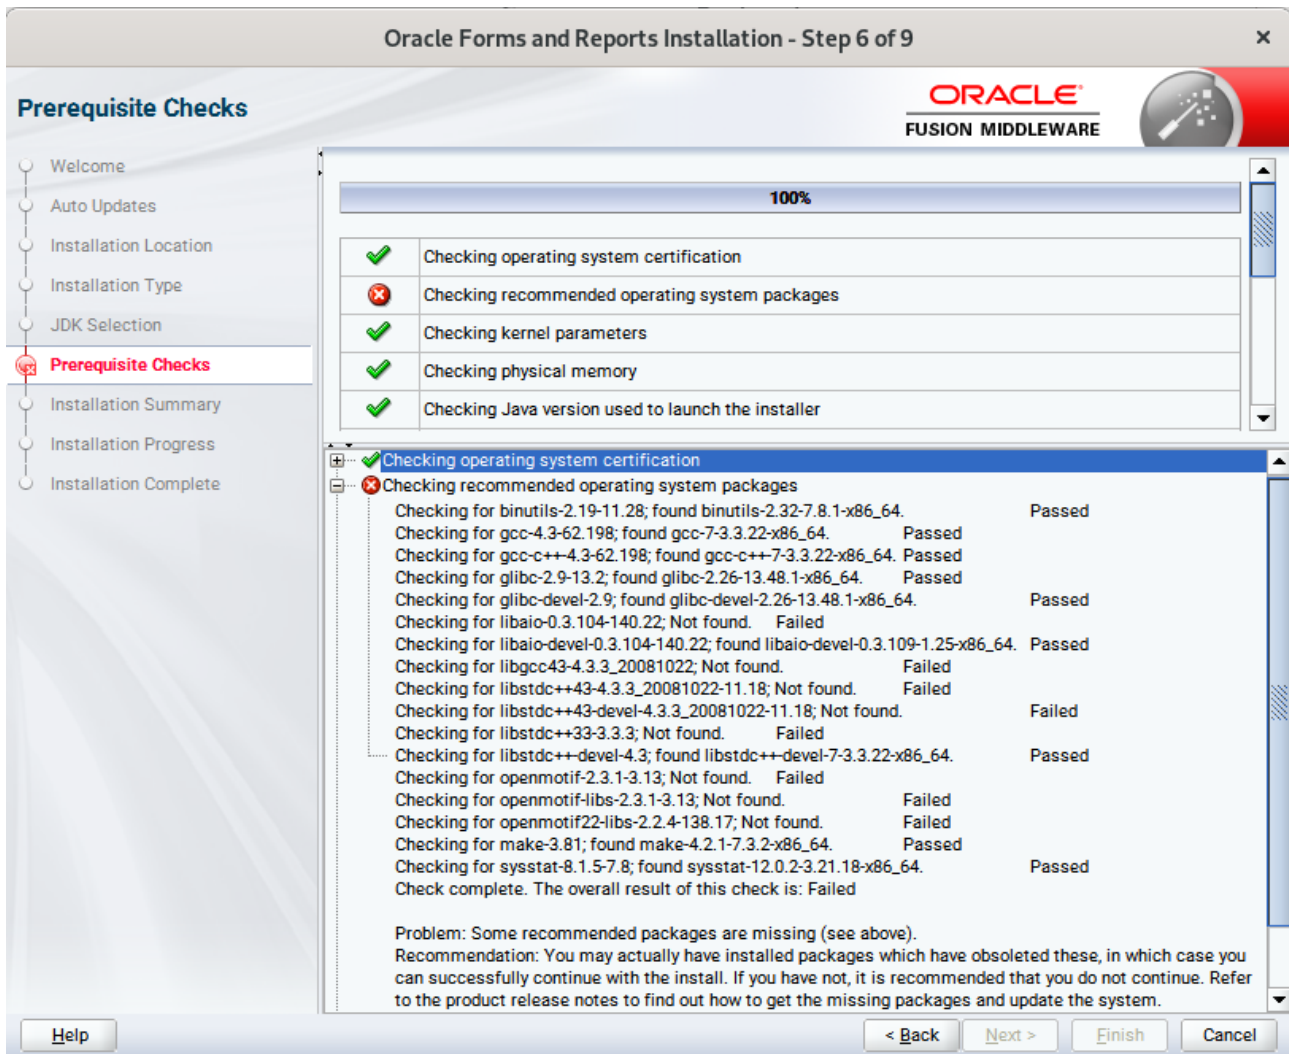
Oracle Forms and Reports Installation - Step 6 of 9

Prerequisite Checks

ORACLE
FUSION MIDDLEWARE

Welcome
Auto Updates
Installation Location
Installation Type
JDK Selection
Prerequisite Checks
Installation Summary
Installation Progress
Installation Complete

100%

| | |
|---|---|
| ✓ | Checking operating system certification |
| ✗ | Checking recommended operating system packages |
| ✓ | Checking kernel parameters |
| ✓ | Checking physical memory |
| ✓ | Checking Java version used to launch the installer |

Checking operating system certification
Checking recommended operating system packages
Checking for binutils-2.19-11.28; found binutils-2.32-7.8.1-x86_64. Passed
Checking for gcc-4.3-62.198; found gcc-7-3.3.22-x86_64. Passed
Checking for gcc-c++-4.3-62.198; found gcc-c++-7-3.3.22-x86_64. Passed
Checking for glibc-2.9-13.2; found glibc-2.26-13.48.1-x86_64. Passed
Checking for glibc-devel-2.9; found glibc-devel-2.26-13.48.1-x86_64. Passed
Checking for libaio-0.3.104-140.22; Not found. Failed
Checking for libaio-devel-0.3.104-140.22; found libaio-devel-0.3.109-1.25-x86_64. Passed
Checking for libgcc43-4.3.3_20081022; Not found. Failed
Checking for libstdc++43-4.3.3_20081022-11.18; Not found. Failed
Checking for libstdc++43-devel-4.3.3_20081022-11.18; Not found. Failed
Checking for libstdc++33-3.3.3; Not found. Failed
Checking for libstdc++-devel-4.3; found libstdc++-devel-7-3.3.22-x86_64. Passed
Checking for openmotif-2.3.1-3.13; Not found. Failed
Checking for openmotif-libs-2.3.1-3.13; Not found. Failed
Checking for openmotif22-libs-2.2.4-138.17; Not found. Failed
Checking for make-3.81; found make-4.2.1-7.3.2-x86_64. Passed
Checking for sysstat-8.1.5-7.8; found sysstat-12.0.2-3.21.18-x86_64. Passed
Check complete. The overall result of this check is: Failed

Problem: Some recommended packages are missing (see above).
Recommendation: You may actually have installed packages which have obsoleted these, in which case you can successfully continue with the install. If you have not, it is recommended that you do not continue. Refer to the product release notes to find out how to get the missing packages and update the system.

Help
< Back
Next >
Finish
Cancel